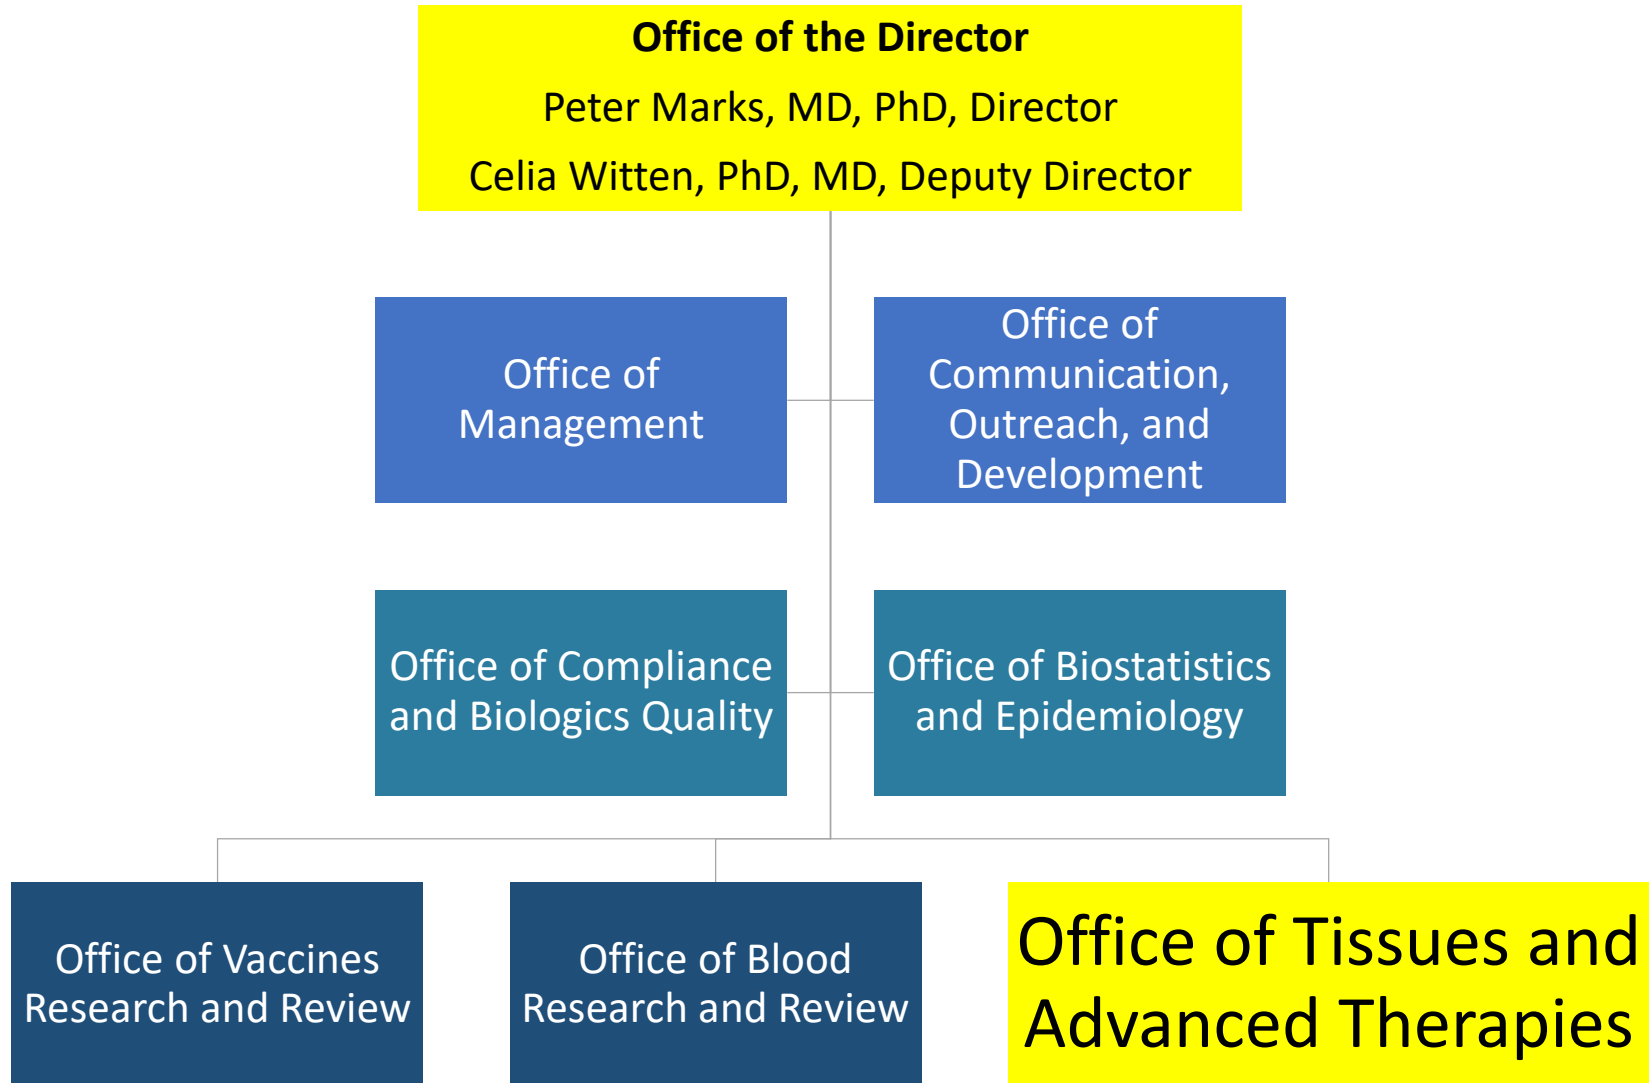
Office of the Director

Peter Marks, MD, PhD, Director

Celia Witten, PhD, MD, Deputy Director

Office of Management

Office of Communication, Outreach, and Development

Office of Compliance and Biologics Quality

Office of Biostatistics and Epidemiology

Office of Vaccines Research and Review

Office of Blood Research and Review

Office of Tissues and Advanced Therapies